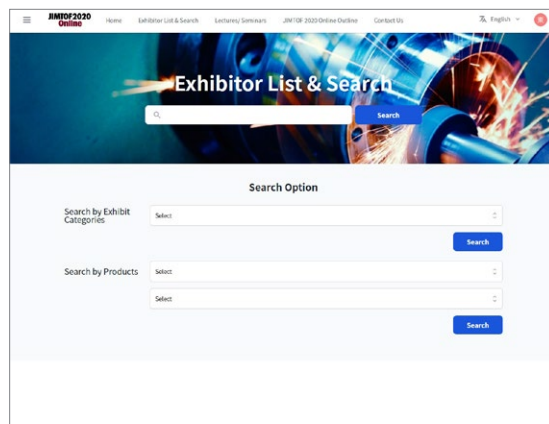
JIMTOF2020 Online

Home Exhibitor List & Search Lectures/ Seminars JIMTOF 2020 Online Outline Contact Us

English

Exhibitor List & Search

Search

Search Option

Search by Exhibit Categories

Select

Search

Search by Products

Select

Select

Search